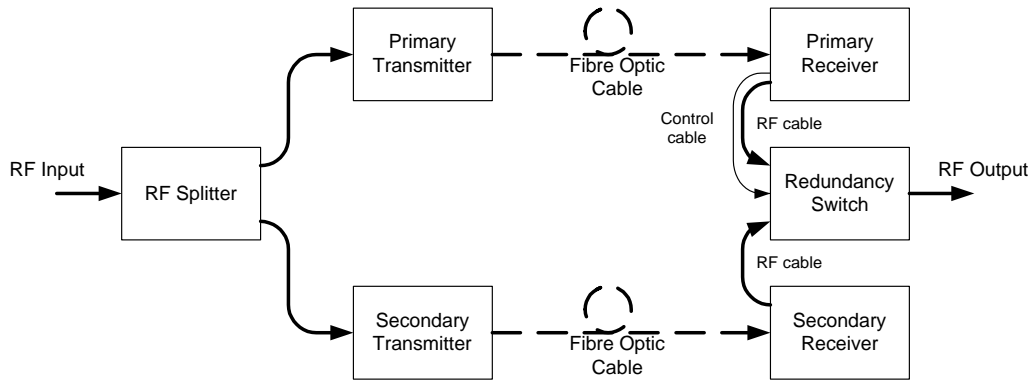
RF Input

RF Splitter

Primary Transmitter

Fibre Optic Cable

Primary Receiver

Control cable

RF cable

Redundancy Switch

RF Output

RF cable

Secondary Transmitter

Fibre Optic Cable

Secondary Receiver